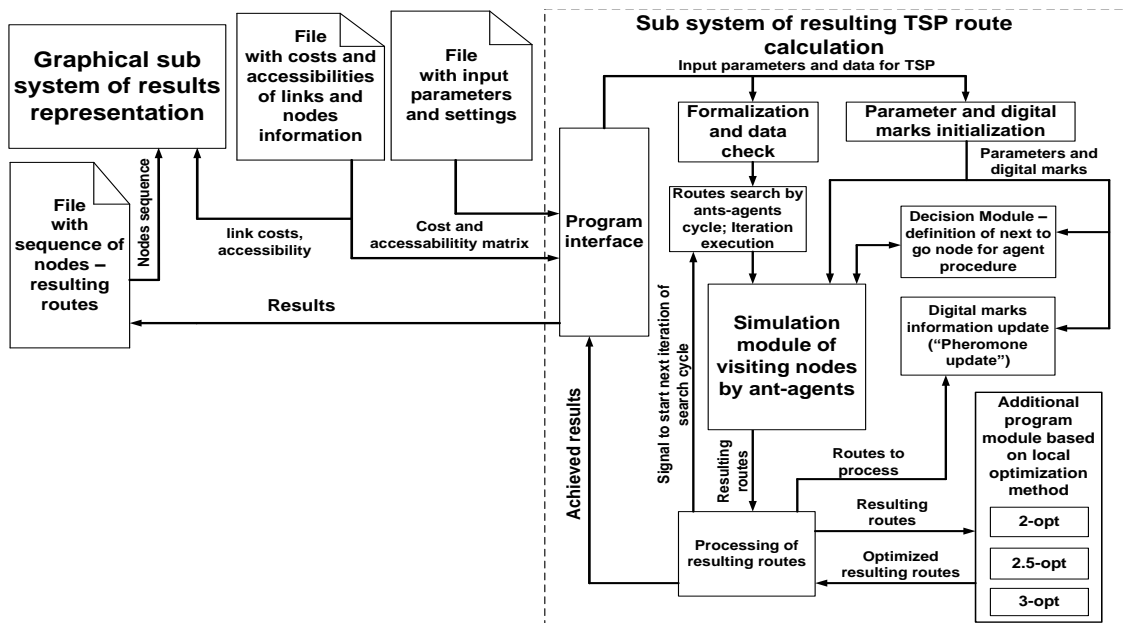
Graphical sub system of results representation

File with costs and accessibilities of links and nodes information

File with input parameters and settings

Sub system of resulting TSP route calculation

Input parameters and data for TSP

Formalization and data check

Parameter and digital marks initialization

Parameters and digital marks

File with sequence of nodes – resulting routes

Nodes sequence

link costs, accessibility

Cost and accessibility matrix

Program interface

Routes search by ants-agents cycle; Iteration execution

Decision Module – definition of next to go node for agent procedure

Results

Simulation module of visiting nodes by ant-agents

Digital marks information update ("Pheromone update")

Achieved results

Signal to start next iteration of search cycle

Resulting routes

Routes to process

Additional program module based on local optimization method

Resulting routes

2-opt

Processing of resulting routes

Optimized resulting routes

2.5-opt

3-opt